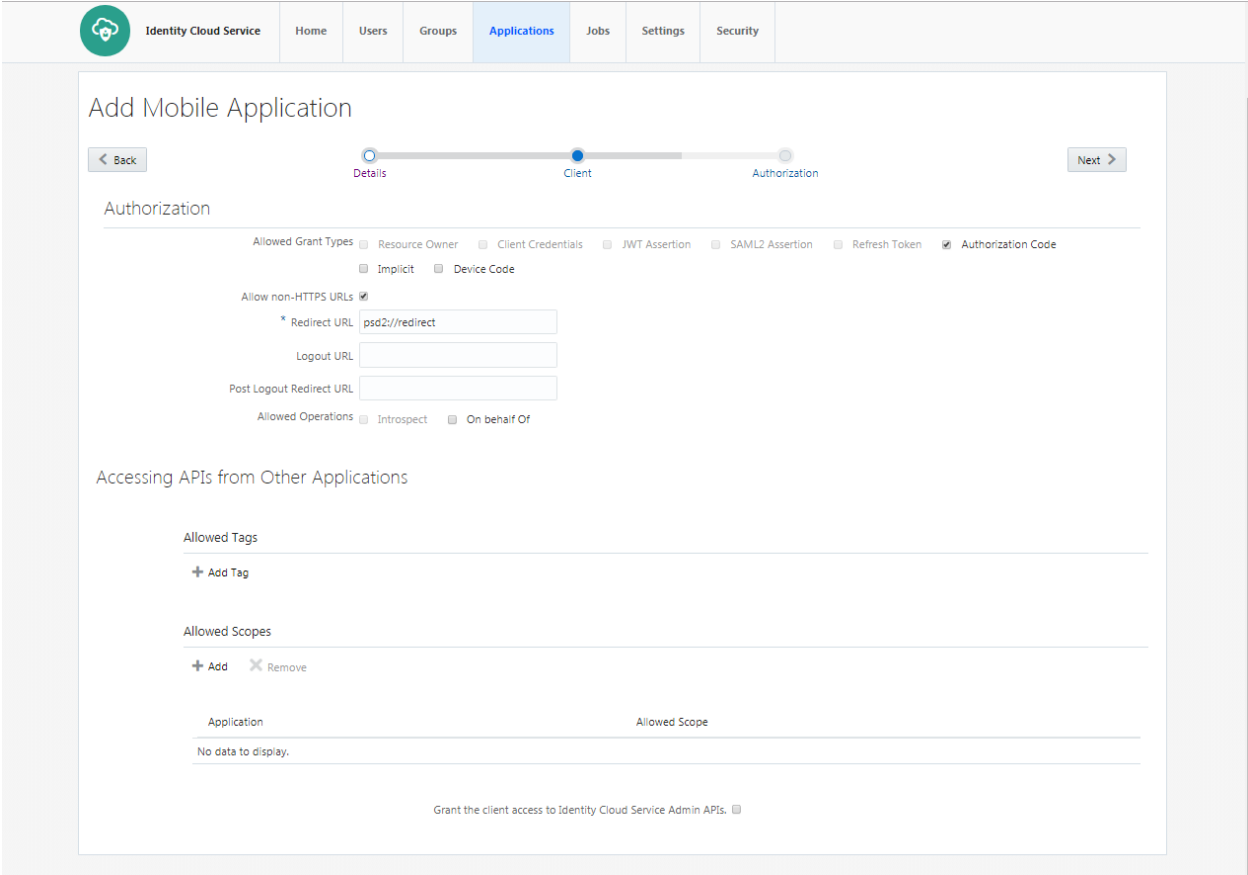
Identity Cloud Service | Home | Users | Groups | Applications | Jobs | Settings | Security

Add Mobile Application

Back

Details

Client

Authorization

Next

Authorization

Allowed Grant Types
Resource Owner
Client Credentials
JWT Assertion
SAML2 Assertion
Refresh Token
Authorization Code
Implicit
Device Code

Allow non-HTTPS URLs

* Redirect URL psd2://redirect

Logout URL

Post Logout Redirect URL

Allowed Operations
Introspect
On behalf Of

Accessing APIs from Other Applications

Allowed Tags

Add Tag

Allowed Scopes

Add
Remove

| Application | Allowed Scope |
|---|---|
| No data to display. | |

Grant the client access to Identity Cloud Service Admin APIs.